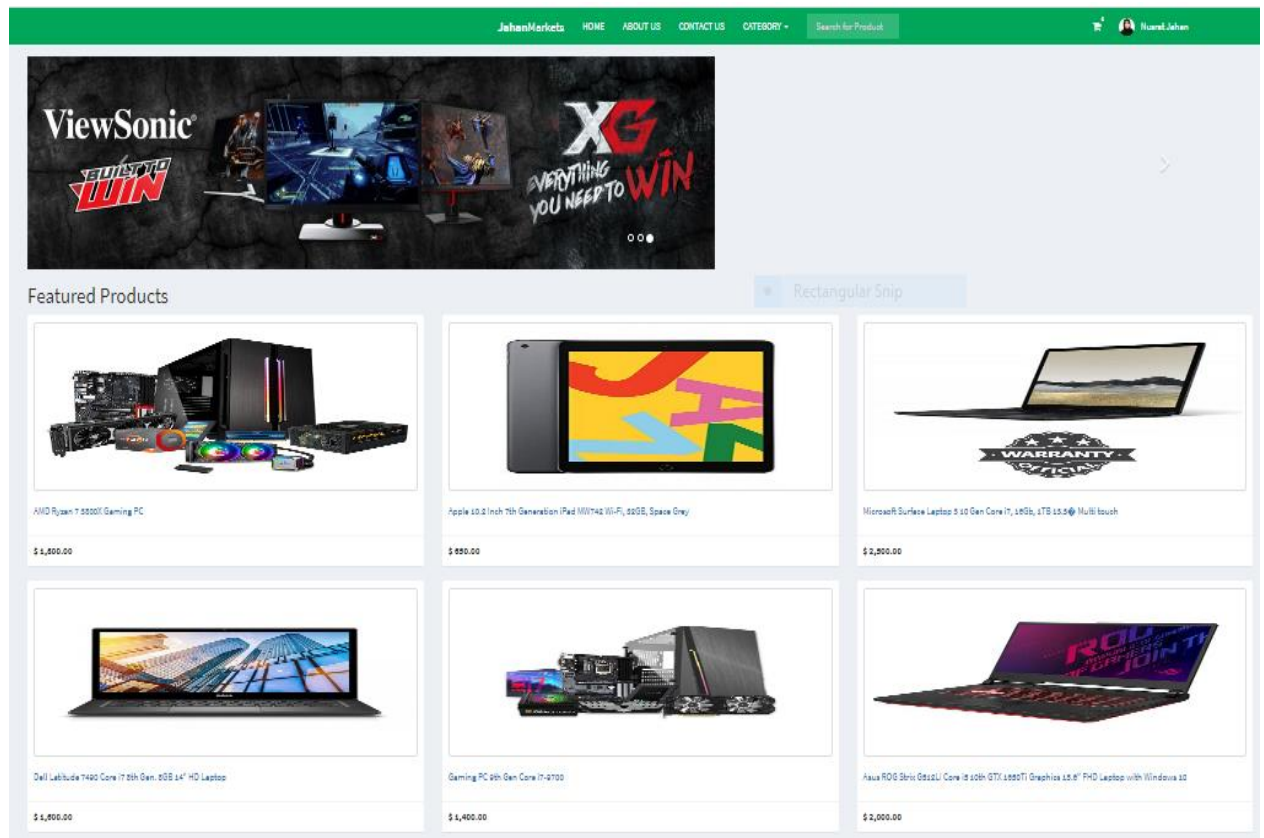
JahanMarkets HOME ABOUT US CONTACT US CATEGORY Search for Product

Nusrat Jahan

ViewSonic

BUILT TO WIN

XG

EVERYTHING YOU NEED TO WIN

Featured Products

Rectangular Snip

WARRANTY OFFICIAL

AMD Ryzen 7 5800X Gaming PC

$ 1,800.00

Apple 10.2 Inch 7th Generation iPad MW742 Wi-Fi, 32GB, Space Grey

$ 650.00

Microsoft Surface Laptop 3 10 Gen Core i7, 16Gb, 1TB 13.5� Multi touch

$ 2,500.00

Dell Latitude 7490 Core i7 8th Gen. 8GB 14" HD Laptop

$ 1,600.00

Gaming PC 9th Gen Core i7-9700

$ 1,400.00

Asus ROG Strix G512LI Core i5 10th GTX 1650Ti Graphics 15.6" FHD Laptop with Windows 10

$ 2,000.00